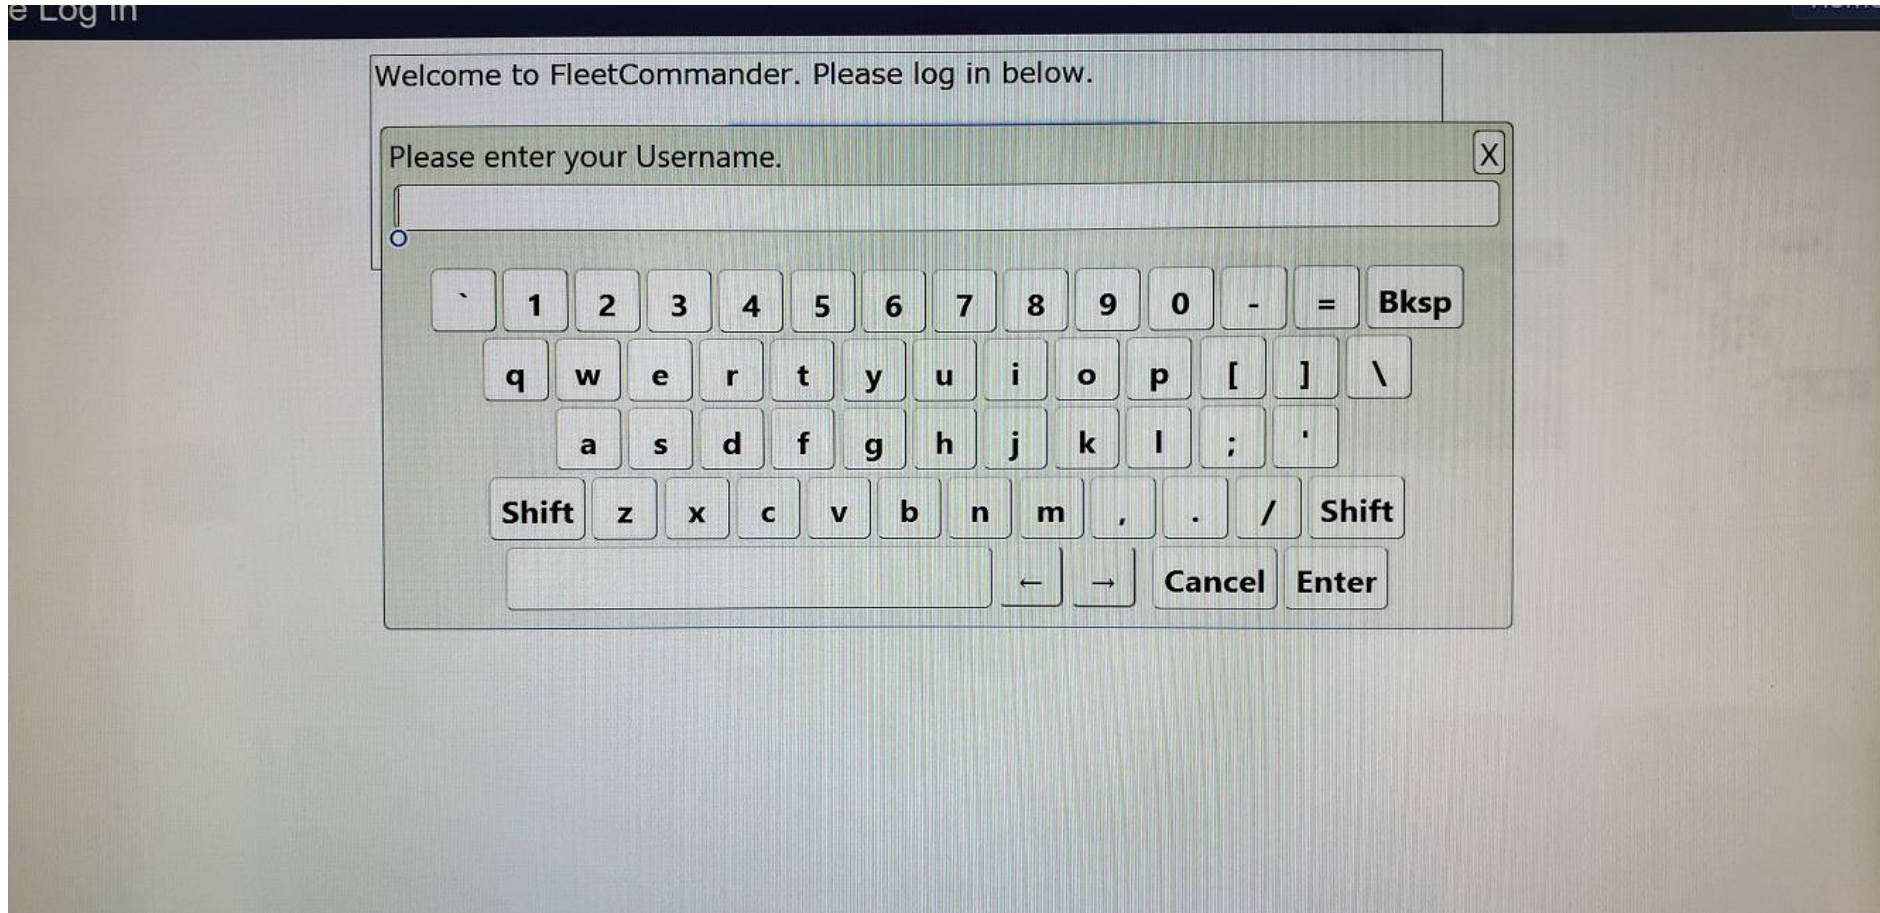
e Log in

Welcome to FleetCommander. Please log in below.

Please enter your Username.

X

` 1 2 3 4 5 6 7 8 9 0 - = Bksp

q w e r t y u i o p [ ] \

a s d f g h j k l ; '

Shift z x c v b n m , . / Shift

← → Cancel Enter